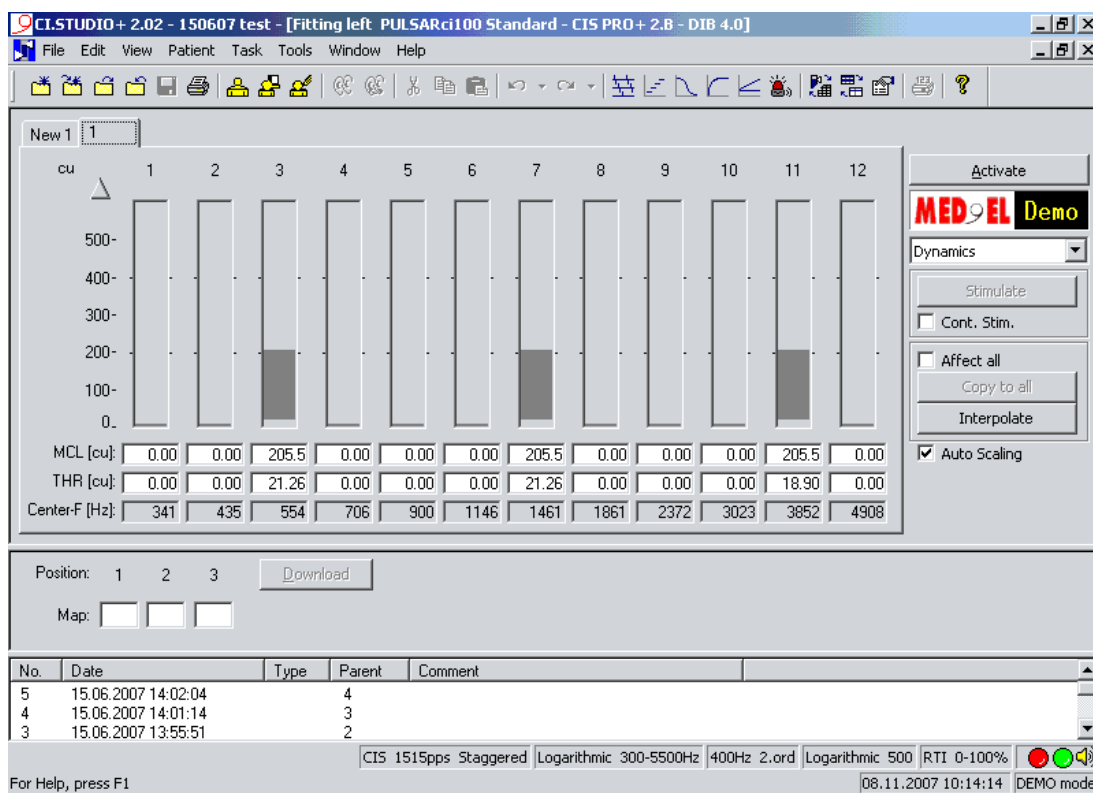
CI.STUDIO+ 2.02 - 150607 test - [Fitting left PULSARci100 Standard - CIS PRO+ 2.B - DIB 4.0]

File Edit View Patient Task Tools Window Help

New 1 | 1

| cu | 1 | 2 | 3 | 4 | 5 | 6 | 7 | 8 | 9 | 10 | 11 | 12 |
|---|---|---|---|---|---|---|---|---|---|---|---|---|
| MCL [cu]: | 0.00 | 0.00 | 205.5 | 0.00 | 0.00 | 0.00 | 205.5 | 0.00 | 0.00 | 0.00 | 205.5 | 0.00 |
| THR [cu]: | 0.00 | 0.00 | 21.26 | 0.00 | 0.00 | 0.00 | 21.26 | 0.00 | 0.00 | 0.00 | 18.90 | 0.00 |
| Center-F [Hz]: | 341 | 435 | 554 | 706 | 900 | 1146 | 1461 | 1861 | 2372 | 3023 | 3852 | 4908 |

500-
400-
300-
200-
100-
0-

Activate
MED-EL Demo
Dynamics
Stimulate
Cont. Stim.
Affect all
Copy to all
Interpolate
Auto Scaling

Position: 1 2 3
Download
Map:

| No. | Date | Type | Parent | Comment |
|---|---|---|---|---|
| 5 | 15.06.2007 14:02:04 | | 4 | |
| 4 | 15.06.2007 14:01:14 | | 3 | |
| 3 | 15.06.2007 13:55:51 | | 2 | |

CIS 1515pps Staggered | Logarithmic 300-5500Hz | 400Hz 2.ord | Logarithmic 500 | RTI 0-100%

For Help, press F1 | 08.11.2007 10:14:14 | DEMO mode